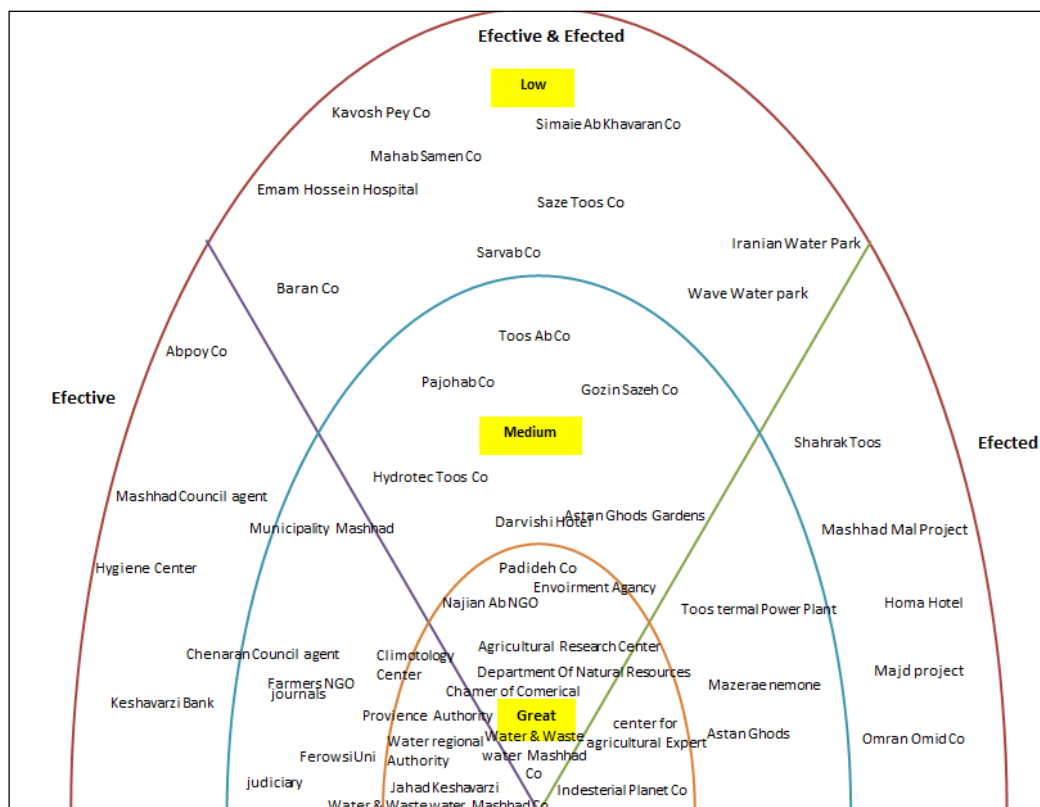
Efective & Efected

Low

Kavosh Pey Co
Simaie Ab Khavaran Co
Mahab Samen Co
Emam Hossein Hospital
Saze Toos Co
Sarvab Co
Iranian Water Park
Baran Co
Wave Water park
Abpoy Co
Toos Ab Co
Pajohab Co
Gozin Sazeh Co

Efective

Medium

Efected

Shahrak Toos
Hydrotec Toos Co
Mashhad Council agent
Darvishi Hotel
Astan Ghods Gardens
Municipality Mashhad
Mashhad Mal Project
Hygiene Center
Padideh Co
Envoirment Agancy
Najian Ab NGO
Toos termal Power Plant
Homa Hotel
Agricultural Research Center
Chenaran Council agent
Climotology Center
Department Of Natural Resources
Majd project
Farmers NGO journals
Mazerae nemone
Chamer of Comerical
Keshavarzi Bank
Provience Authority
Great
center for agricultural Expert
Water regional Authority
Water & Waste water Mashhad Co
Astan Ghods
Omran Omid Co
Ferowsi Uni
judiciary
Jahad Keshavarzi
Indesterial Planet Co
Water & Waste water Mashhad Co